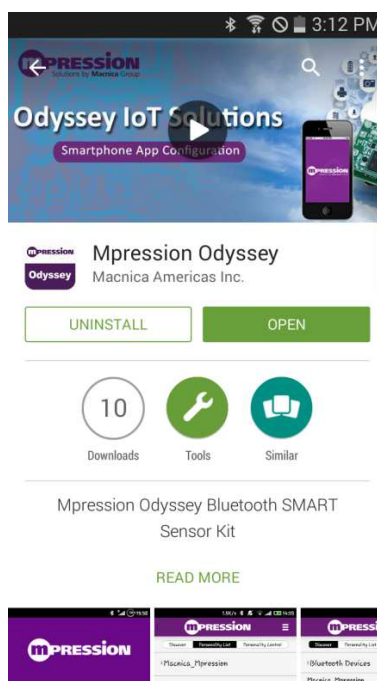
3:12 PM

MPRESSION
Solutions by Macnica Group

Odyssey IoT Solutions
Smartphone App Configuration

mPRESSION
Odyssey

Mpression Odyssey
Macnica Americas Inc.

UNINSTALL
OPEN

10
Downloads

Tools

Similar

Mpression Odyssey Bluetooth SMART Sensor Kit

READ MORE

mPRESSION

mPRESSION
Discover
Personality List
Personality Control
Macnica_Mpression

mPRESSION
Discover
Personality List
Bluetooth Devices
Macnica_Mpression